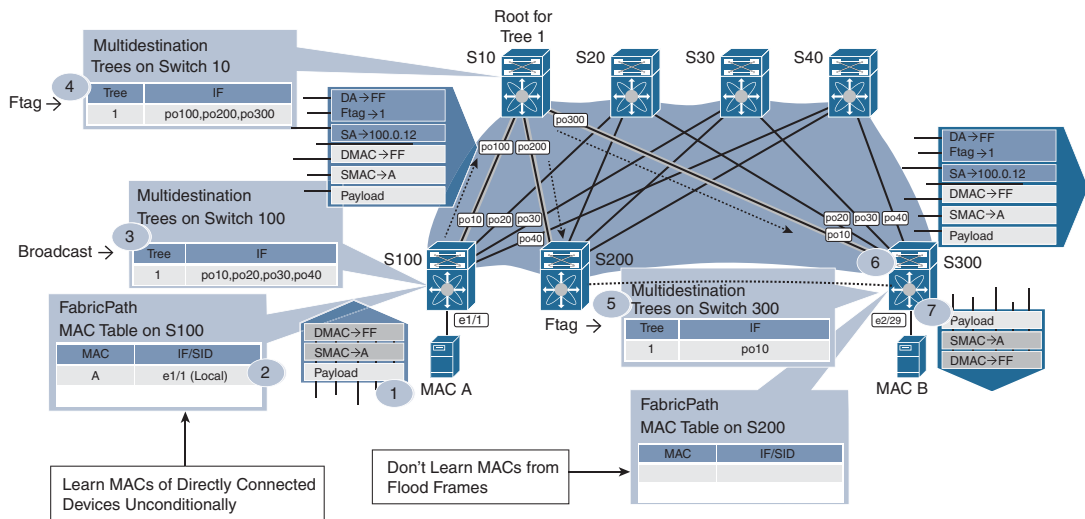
Root for Tree 1

S10 S20 S30 S40

4 Multidestination Trees on Switch 10

Ftag →

| Tree | IF |
|---|---|
| 1 | po100,po200,po300 |

DA→FF
Ftag→1
SA→100.0.12
DMAC→FF
SMAC→A
Payload

po300
po100 po200

3 Multidestination Trees on Switch 100

Broadcast →

| Tree | IF |
|---|---|
| 1 | po10,po20,po30,po40 |

po10 po20 po30
po40

S100 S200

FabricPath MAC Table on S100

| MAC | IF/SID |
|---|---|
| A | e1/1 (Local) |

2

DMAC→FF
SMAC→A
Payload

1

e1/1
MAC A

Learn MACs of Directly Connected Devices Unconditionally

DA→FF
Ftag→1
SA→100.0.12
DMAC→FF
SMAC→A
Payload

po20 po30 po40
po10

6 S300

5 Multidestination Trees on Switch 300

Ftag →

| Tree | IF |
|---|---|
| 1 | po10 |

e2/29

7
Payload
SMAC→A
DMAC→FF

MAC B

FabricPath MAC Table on S200

| MAC | IF/SID |
|---|---|
| | |

Don't Learn MACs from Flood Frames